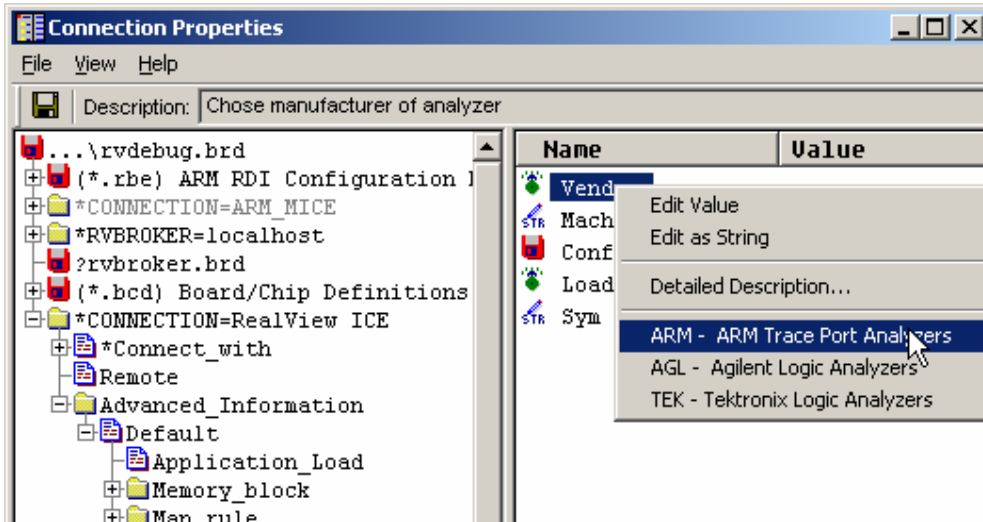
Connection Properties

File View Help

Description: Chose manufacturer of analyzer

...\rvdebug.brd
(*.rbe) ARM RDI Configuration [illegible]
*CONNECTION=ARM_MICE
*RVBROKER=localhost
?rvbroker.brd
(*.bcd) Board/Chip Definitions
*CONNECTION=RealView ICE
*Connect_with
Remote
Advanced_Information
Default
Application_Load
Memory_block
Map_rule

| Name | Value |
|---|---|
| Vend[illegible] | |
| Mach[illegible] | |
| Conf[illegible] | |
| Load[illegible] | |
| Sym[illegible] | |

Edit Value
Edit as String
Detailed Description...
ARM - ARM Trace Port Analyzers
AGL - Agilent Logic Analyzers
TEK - Tektronix Logic Analyzers